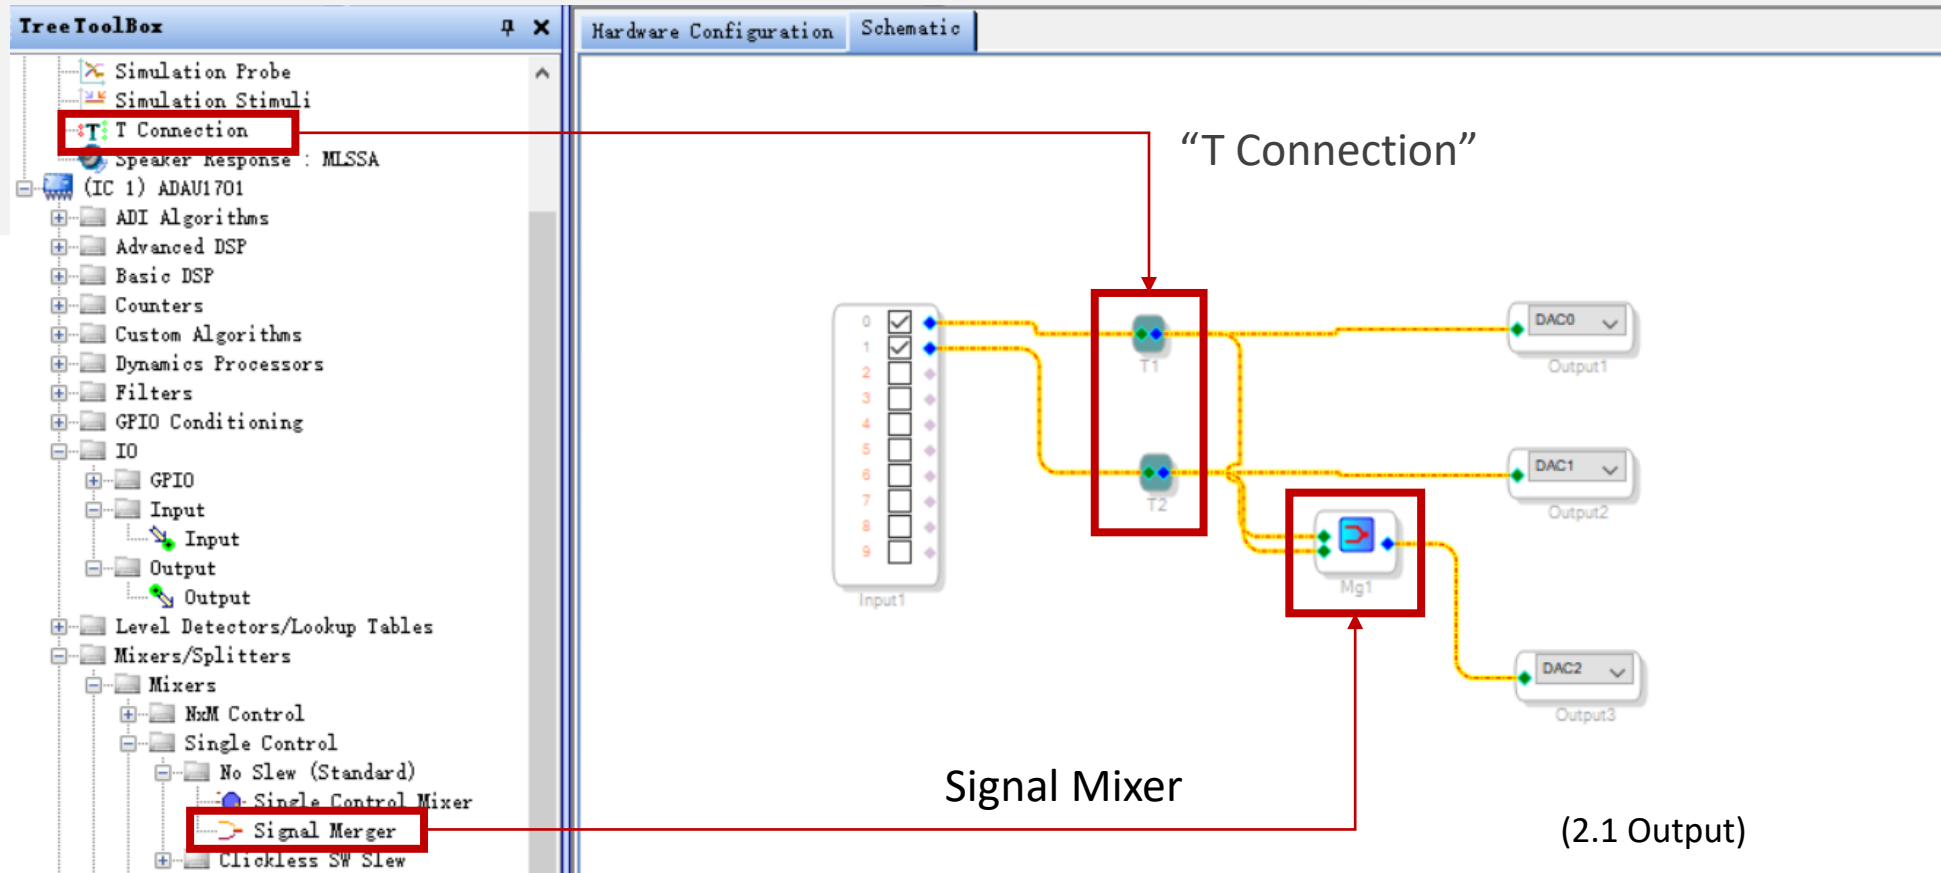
Tree ToolBox

Simulation Probe
Simulation Stimuli
T Connection
Speaker Response : MLSSA
(IC 1) ADAU1701
ADI Algorithms
Advanced DSP
Basic DSP
Counters
Custom Algorithms
Dynamics Processors
Filters
GPIO Conditioning
IO
GPIO
Input
Input
Output
Output
Level Detectors/Lookup Tables
Mixers/Splitters
Mixers
NxM Control
Single Control
No Slew (Standard)
Single Control Mixer
Signal Merger
Clickless SW Slew

Hardware Configuration | Schematic

“T Connection”

0
1
2
3
4
5
6
7
8
9
Input1

T1
T2
Mg1

DAC0
Output1
DAC1
Output2
DAC2
Output3

Signal Mixer

(2.1 Output)